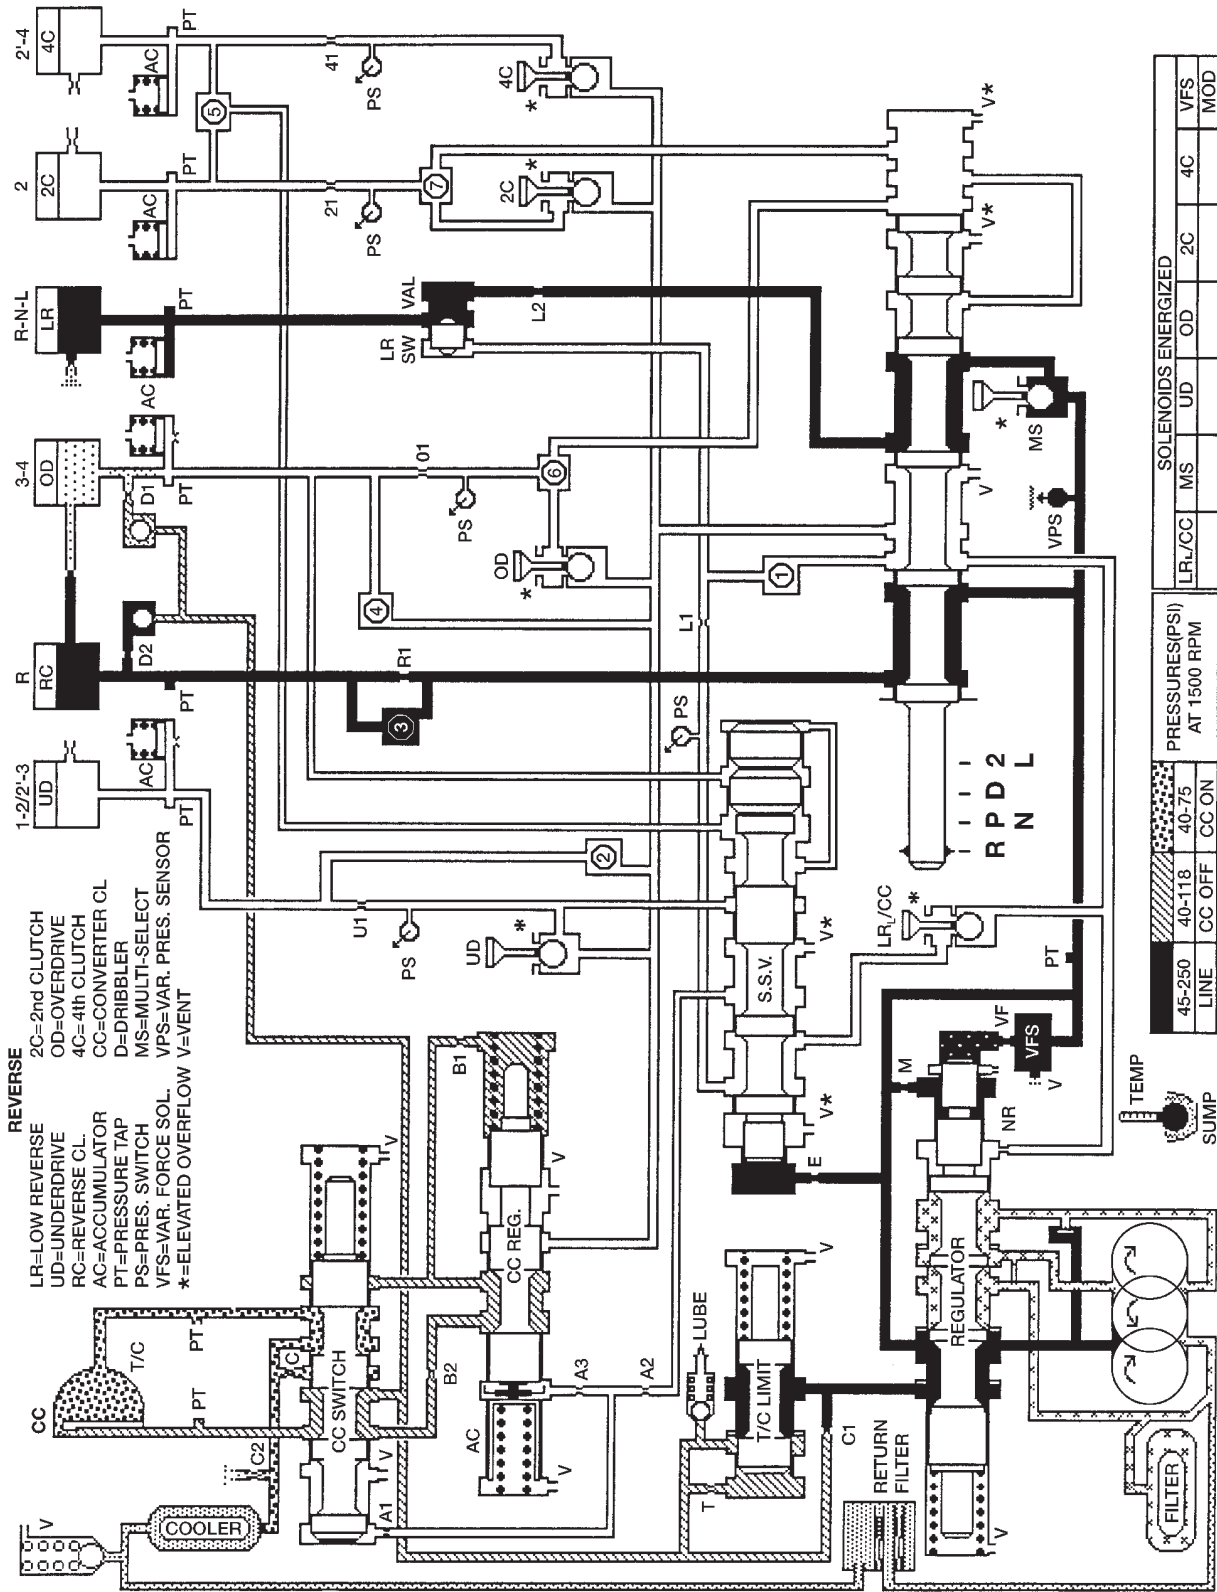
REVERSE

LR=LOW REVERSE
UD=UNDERDRIVE
RC=REVERSE CL.
AC=ACCUMULATOR
PT=PRESSURE TAP
PS=PRES. SWITCH
VFS=VAR. FORCE SOL.
*=ELEVATED OVERFLOW

2C=2nd CLUTCH
OD=OVERDRIVE
4C=4th CLUTCH
CC=CONVERTER CL
D=DRIBBLER
MS=MULTI-SELECT
VPS=VAR. PRES. SENSOR
V=VENT

1-2/2'-3 UD
R RC
3-4 OD
R-N-L LR
2 2C
2'-4 4C

AC PT AC PT D1 D2 PT AC PT AC PT AC PT

U1 PS UD * R1 3 4 01 PS 6 OD * 1 L1 PS 2 S.S.V. V* V* 41 PS 5 4C * 21 PS 7 2C * VAL LR SW L2 MS * VPS V V* V* V*

R P D 2
N L

LR/CC * PT VF VFS V M NR E

CC T/C PT PT C CC SWITCH C2 V COOLER A1 AC B2 A3 A2 CC REG. B1 V V V

LUBE T/C LIMIT V T C1 RETURN FILTER REGULATOR FILTER

TEMP SUMP

| | 45-250 | LINE |
|---|---|---|
| | 40-118 | CC OFF |
| | 40-75 | CC ON |

PRESSURES(PSI) AT 1500 RPM

SOLENOIDS ENERGIZED

| LRL/CC | MS | UD | OD | 2C | 4C | VFS |
|---|---|---|---|---|---|---|
| | | | | | | MOD |